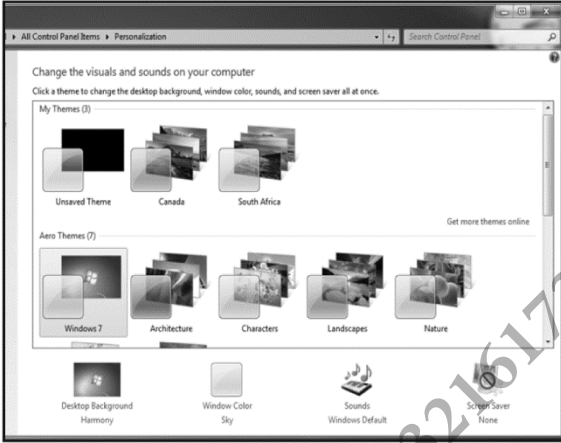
All Control Panel Items ▸ Personalization

Search Control Panel

Change the visuals and sounds on your computer

Click a theme to change the desktop background, window color, sounds, and screen saver all at once.

My Themes (3)

Unsaved Theme

Canada

South Africa

Get more themes online

Aero Themes (7)

Windows 7

Architecture

Characters

Landscapes

Nature

Desktop Background
Harmony

Window Color
Sky

Sounds
Windows Default

Screen Saver
None

321617